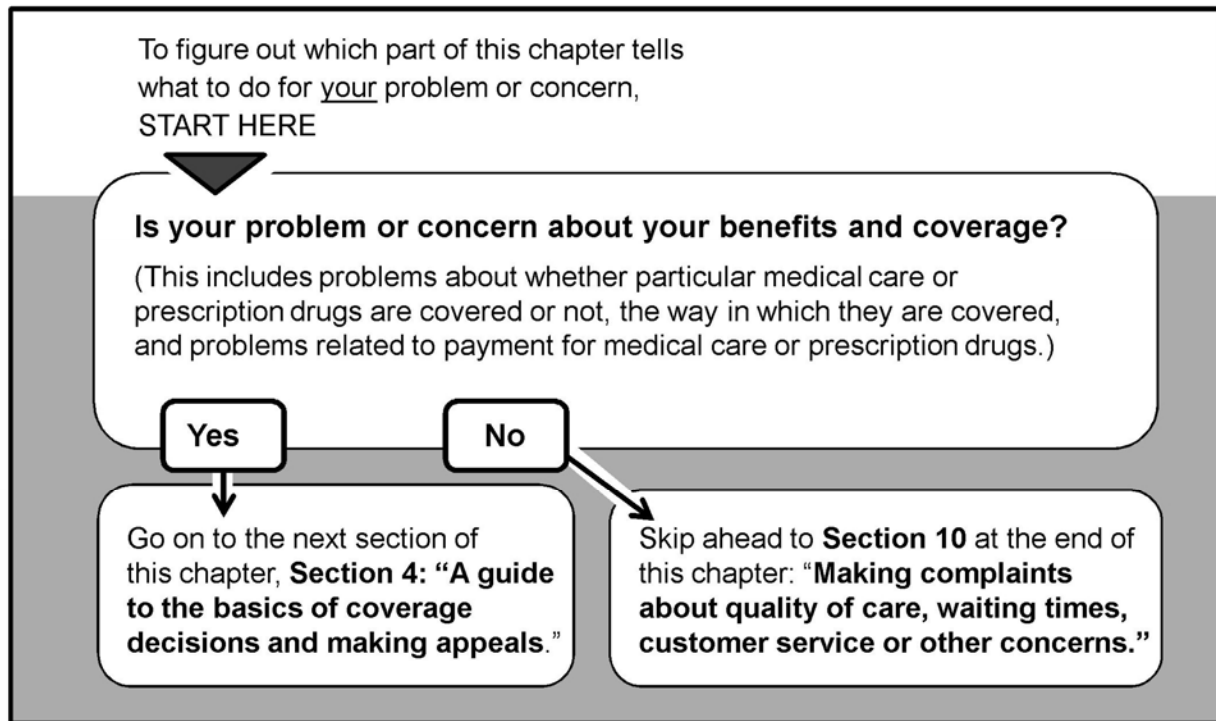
To figure out which part of this chapter tells what to do for your problem or concern, START HERE

Is your problem or concern about your benefits and coverage?

(This includes problems about whether particular medical care or prescription drugs are covered or not, the way in which they are covered, and problems related to payment for medical care or prescription drugs.)

Yes

No

Go on to the next section of this chapter, Section 4: "A guide to the basics of coverage decisions and making appeals."

Skip ahead to Section 10 at the end of this chapter: "Making complaints about quality of care, waiting times, customer service or other concerns."